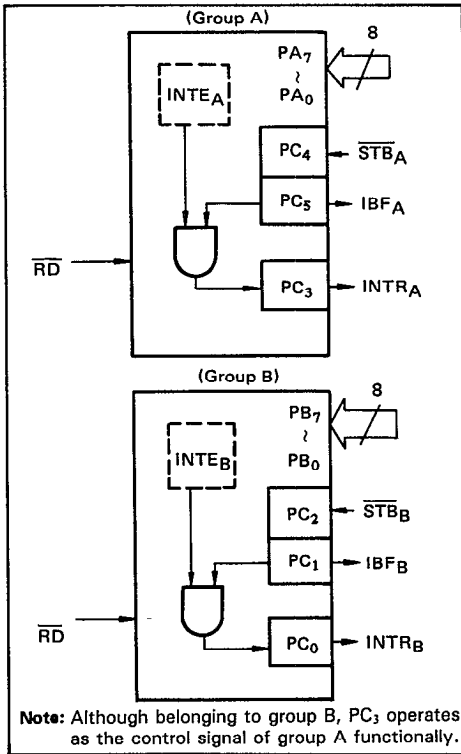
(Group A)

$PA_7$
~
$PA_0$

8

$INTE_A$

$PC_4$
$\overline{STB}_A$

$PC_5$
$IBF_A$

$\overline{RD}$

$PC_3$
$INTR_A$

(Group B)

$PB_7$
~
$PB_0$

8

$INTE_B$

$PC_2$
$\overline{STB}_B$

$PC_1$
$IBF_B$

$\overline{RD}$

$PC_0$
$INTR_B$

Note: Although belonging to group B, $PC_3$ operates as the control signal of group A functionally.